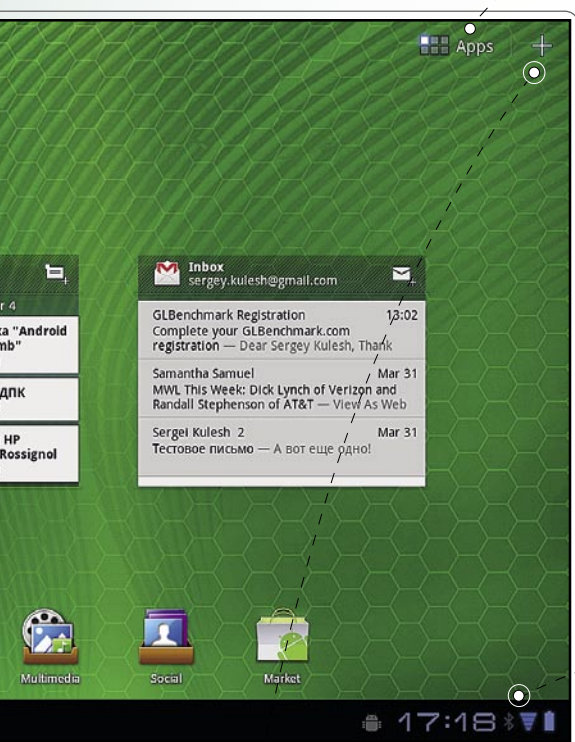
Apps

r 4
ka "Android
mb"

ДПК

HP
Rossignol

Inbox
sergey.kulesh@gmail.com

GLBenchmark Registration 13:02
Complete your GLBenchmark.com registration — Dear Sergey Kulesh, Thank

Samantha Samuel Mar 31
MWL This Week: Dick Lynch of Verizon and Randall Stephenson of AT&T — View As Web

Sergei Kulesh 2 Mar 31
Тестовое письмо — А вот еще одно!

Multimedia
Social
Market

17:18